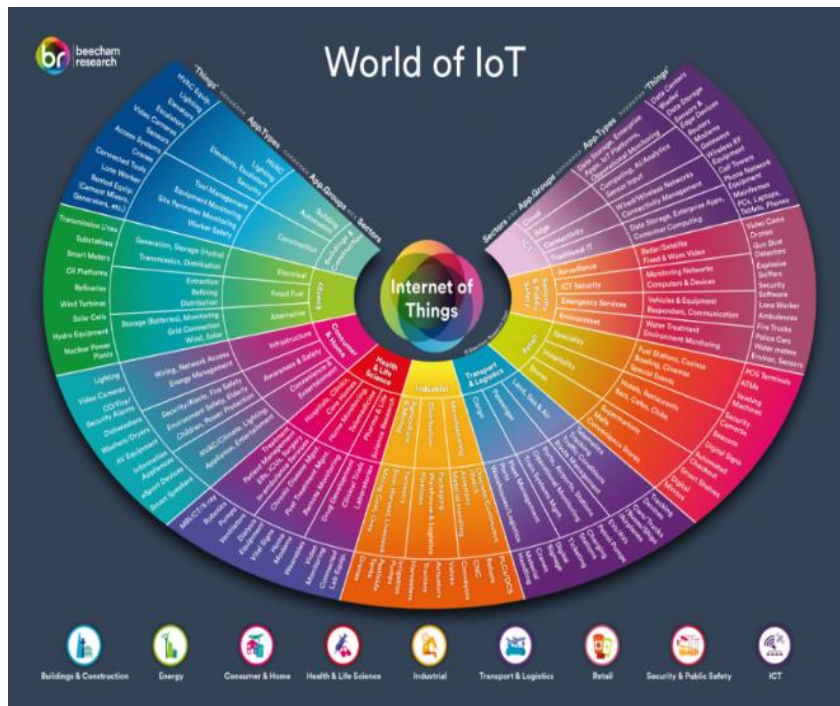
beecham research

World of IoT

'Things' App.Types App.Groups Sectors

HVAC Tools
Lighting
Elevators
Escalators
Video Cameras
Sensors
Access Systems
Cranes
Connected Tools
Lone Worker
Rented Equip. (Cement Mixers, Generators, etc.)

HVAC
Lighting
Elevators, Escalators
Security
Tool Management
Equipment Monitoring
Site Perimeter Monitoring
Worker Safety

Building Automation
Construction
Buildings & Construction

Transmission Lines
Substations
Smart Meters
Oil Platforms
Refineries
Wind Turbines
Solar Cells
Hydro Equipment
Nuclear Power Plants

Generation, Storage (Hydro)
Transmission, Distribution
Extraction
Refining
Distribution
Storage (Batteries), Monitoring
Grid Connection
Wind, Solar

Electrical
Fossil Fuel
Alternative
Energy

Lighting
Video Cameras
CO/Fire/Security Alarms
Dishwashers
Washers/Dryers
AV Equipment
Information Appliances
eSport Devices
Smart Speakers

Wiring, Network Access
Energy Management
Security/Alarms, Fire Safety
Environment Safety, Elderly
Children, Power Protection
HVAC/Climate, Lighting, Appliances, Entertainment

Infrastructure
Awareness & Safety
Convenience & Entertainment
Consumer & Home

MRI/CT/X-ray
Robotics
Pumps
Monitors
Diabetes
Wearables
Vital Signs
Video Monitoring
Lab Equip.

Patient Management
EHRs, ICU, Surgery, In-vitro Diagnostics
Chronic Disease Mgmt.
Post Treatment
Remote Monitoring
Drug Discovery
Clinical Trials
Laboratory

Hospitals, Clinics
Care Homes
Telemedicine
Home Monitoring
Pharma & Life Science
Health & Life Science

Industrial
Resource Automation
Fluid/Processes
Packaging
Manufacturing
Distribution
Converting
Discrete
Material Handling
Process & Logistics
Pumps
Motors
Compressors
Pipelines
Actuators
Tractors
Valves
Conveyors
CNC
PLCs/DCS

Transport & Logistics
Cargo
Passenger
Land, Sea & Air
Non-vehicular
Vehicles
Infrastructure
Tracking
Telematics
Cars
Trucks
Ships
Planes
Trains
Containers

Retail
Specialty
Hospitality
Stores
Fuel Stations, Casinos
Bowling, Cinemas
Special Events
Hotels, Restaurants
Bars, Cafes, Clubs
Supermarkets
Malls
Convenience Stores
POS Terminals
ATMs
Vending Machines
Security Cameras
Beacons
Digital Signs
Automated Checkout
Smart Shelves
Digital Mirrors

Security & Public Safety
Surveillance
ICT Security
Emergency Services
Environment
Radar/Satellite
Fixed & Worn Video
Monitoring Networks
Computers & Devices
Vehicles & Equipment
Responders, Communication
Water Treatment
Environment Monitoring
Video Cams
Drones
Gun Shot Detectors
Explosive Sniffers
Security Software
Lone Worker
Ambulances
Fire Trucks
Police Cars
Water meters
Environ. Sensors

Sectors App.Groups App.Types 'Things'
ICT
Cloud
Edge
Connectivity
Traditional IT
Data Storage, Enterprise Apps, IoT Platforms, Operational Monitoring
Computing, AI/Analytics
Sensor Input
Wired/Wireless Networks
Connectivity Management
Data Storage, Enterprise Apps
Consumer Computing
Data Centers
Blades
Data Storage
Sensors & Edge Devices
Routers
Modems
Gateways
Wireless RF
Cell Towers
Phone Network Equipment
Mainframes
PCs, Laptops, Tablets, Phones

Internet of Things

Buildings & Construction
Energy
Consumer & Home
Health & Life Science
Industrial
Transport & Logistics
Retail
Security & Public Safety
ICT